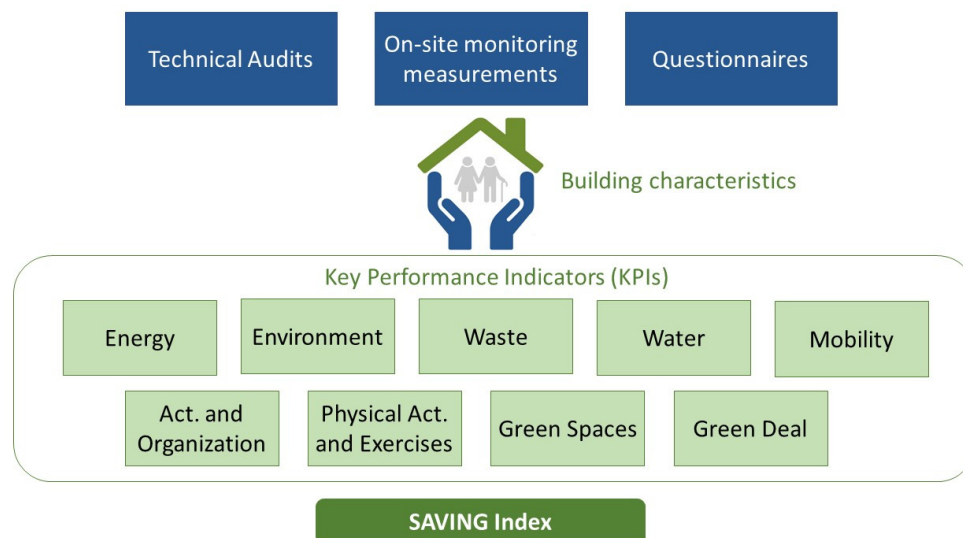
Technical Audits

On-site monitoring measurements

Questionnaires

Building characteristics

Key Performance Indicators (KPIs)

Energy

Environment

Waste

Water

Mobility

Act. and Organization

Physical Act. and Exercises

Green Spaces

Green Deal

SAVING Index